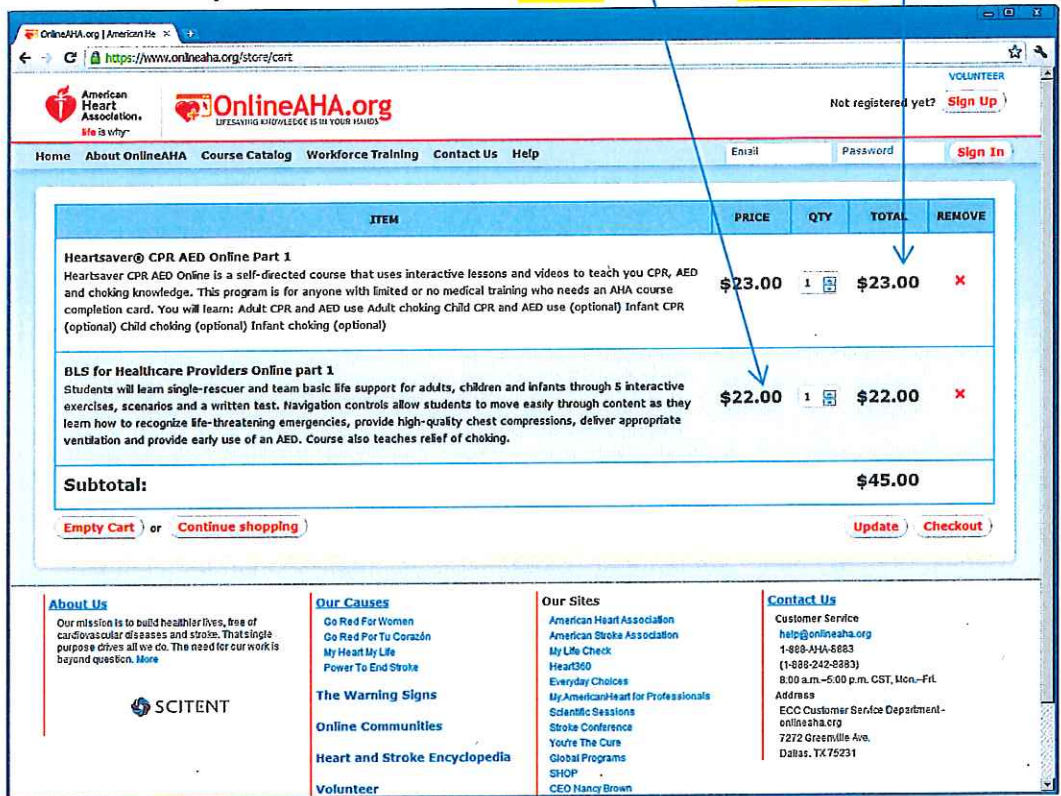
OnlineAHA.org | American He ×

https://www.onlineaha.org/store/cart

American Heart Association. life is why

OnlineAHA.org
LIFESAVING KNOWLEDGE IS IN YOUR HANDS

VOLUNTEER

Not registered yet? Sign Up

Home About OnlineAHA Course Catalog Workforce Training Contact Us Help

Email Password Sign In

| ITEM | PRICE | QTY | TOTAL | REMOVE |
|---|---|---|---|---|
| **Heartsaver® CPR AED Online Part 1** Heartsaver CPR AED Online is a self-directed course that uses interactive lessons and videos to teach you CPR, AED and choking knowledge. This program is for anyone with limited or no medical training who needs an AHA course completion card. You will learn: Adult CPR and AED use Adult choking Child CPR and AED use (optional) Infant CPR (optional) Child choking (optional) Infant choking (optional) | $23.00 | 1 | $23.00 | × |
| **BLS for Healthcare Providers Online part 1** Students will learn single-rescuer and team basic life support for adults, children and infants through 5 interactive exercises, scenarios and a written test. Navigation controls allow students to move easily through content as they learn how to recognize life-threatening emergencies, provide high-quality chest compressions, deliver appropriate ventilation and provide early use of an AED. Course also teaches relief of choking. | $22.00 | 1 | $22.00 | × |
| **Subtotal:** | | | $45.00 | |

Empty Cart or Continue shopping

Update Checkout

About Us
Our mission is to build healthier lives, free of cardiovascular diseases and stroke. That single purpose drives all we do. The need for our work is beyond question. More

SCITENT

Our Causes
Go Red For Women
Go Red Por Tu Corazón
My Heart My Life
Power To End Stroke

The Warning Signs

Online Communities

Heart and Stroke Encyclopedia

Volunteer

Our Sites
American Heart Association
American Stroke Association
My Life Check
Heart360
Everyday Choices
My.AmericanHeart for Professionals
Scientific Sessions
Stroke Conference
You're The Cure
Global Programs
SHOP
CEO Nancy Brown

Contact Us
Customer Service
help@onlineaha.org
1-888-AHA-8883
(1-888-242-8883)
8:00 a.m.–5:00 p.m. CST, Mon.–Fri.
Address
ECC Customer Service Department - onlineaha.org
7272 Greenville Ave.
Dallas, TX 75231